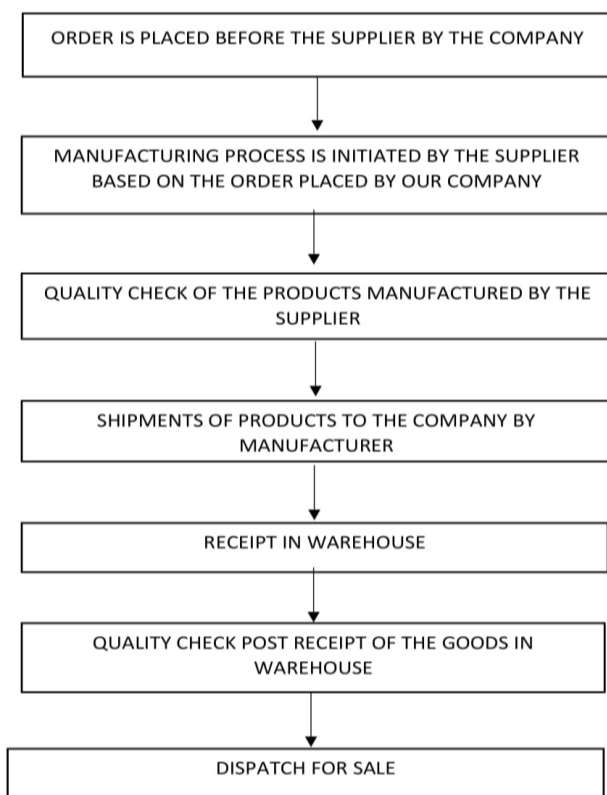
ORDER IS PLACED BEFORE THE SUPPLIER BY THE COMPANY

MANUFACTURING PROCESS IS INITIATED BY THE SUPPLIER BASED ON THE ORDER PLACED BY OUR COMPANY

QUALITY CHECK OF THE PRODUCTS MANUFACTURED BY THE SUPPLIER

SHIPMENTS OF PRODUCTS TO THE COMPANY BY MANUFACTURER

RECEIPT IN WAREHOUSE

QUALITY CHECK POST RECEIPT OF THE GOODS IN WAREHOUSE

DISPATCH FOR SALE